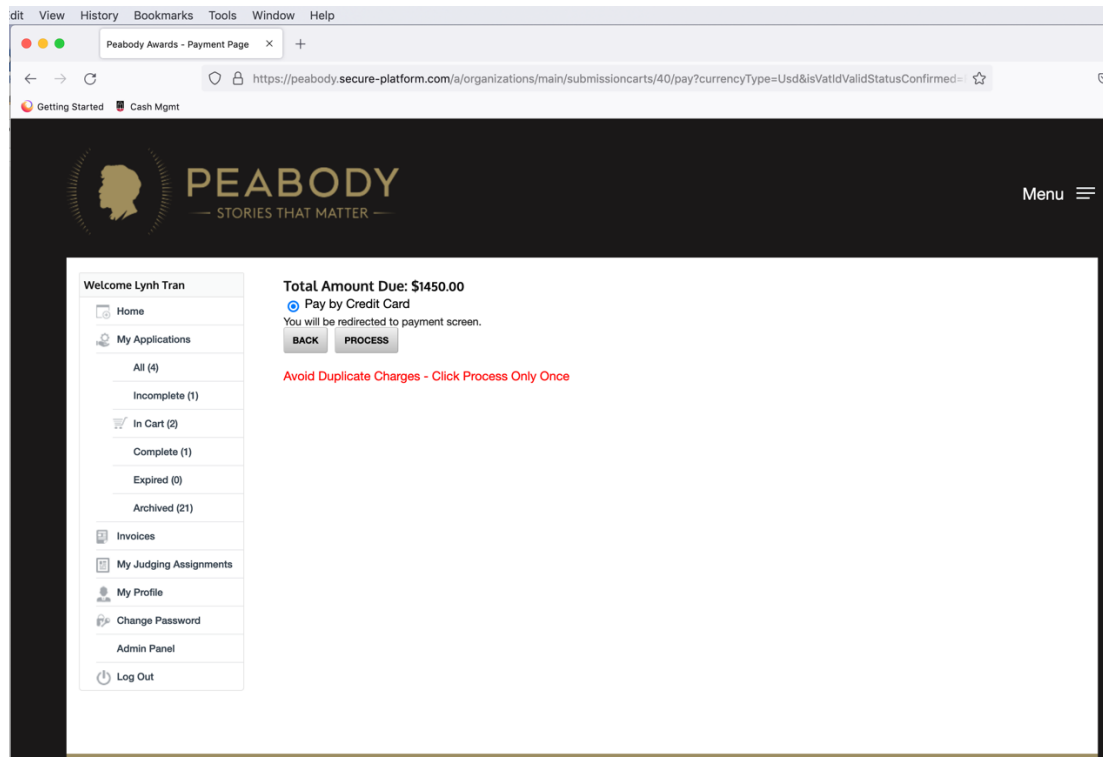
dit View History Bookmarks Tools Window Help

Peabody Awards - Payment Page ×

https://peabody.secure-platform.com/a/organizations/main/submissioncarts/40/pay?currencyType=Usd&isVatIdValidStatusConfirmed=

Getting Started Cash Mgmt

PEABODY
STORIES THAT MATTER

Menu

Welcome Lynh Tran
Home
My Applications
All (4)
Incomplete (1)
In Cart (2)
Complete (1)
Expired (0)
Archived (21)
Invoices
My Judging Assignments
My Profile
Change Password
Admin Panel
Log Out

Total Amount Due: $1450.00
Pay by Credit Card
You will be redirected to payment screen.
BACK PROCESS

Avoid Duplicate Charges - Click Process Only Once